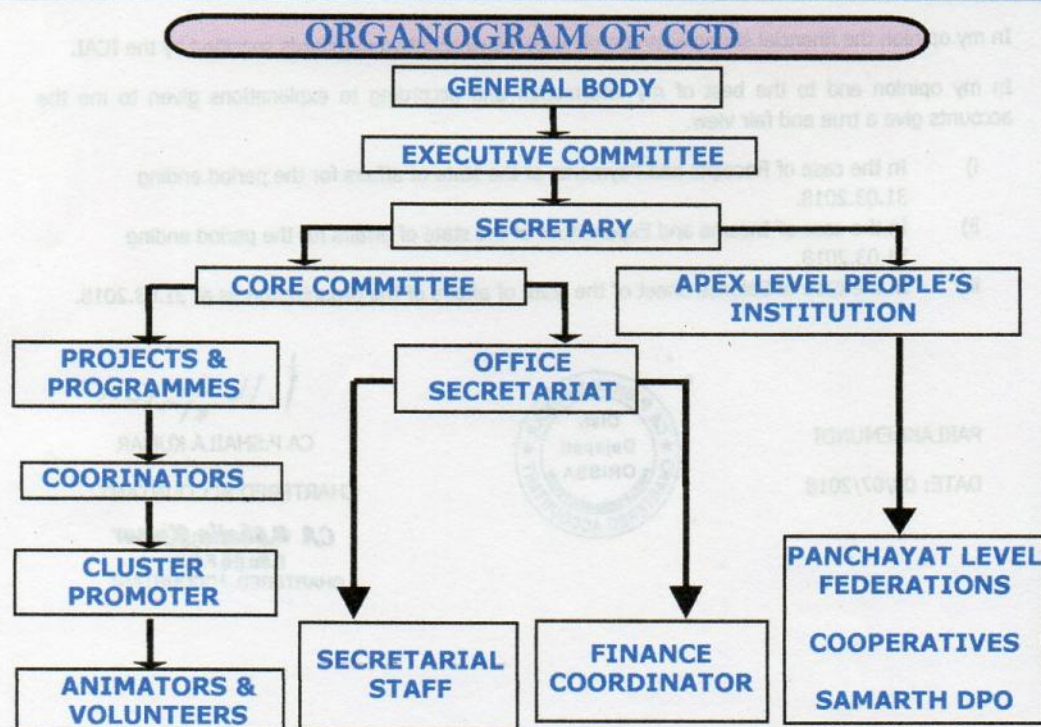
ORGANOGRAM OF CCD

GENERAL BODY

EXECUTIVE COMMITTEE

SECRETARY

CORE COMMITTEE

APEX LEVEL PEOPLE'S INSTITUTION

PROJECTS & PROGRAMMES

OFFICE SECRETARIAT

COORINATORS

CLUSTER PROMOTER

ANIMATORS & VOLUNTEERS

SECRETARIAL STAFF

FINANCE COORDINATOR

PANCHAYAT LEVEL FEDERATIONS

COOPERATIVES

SAMARTH DPO